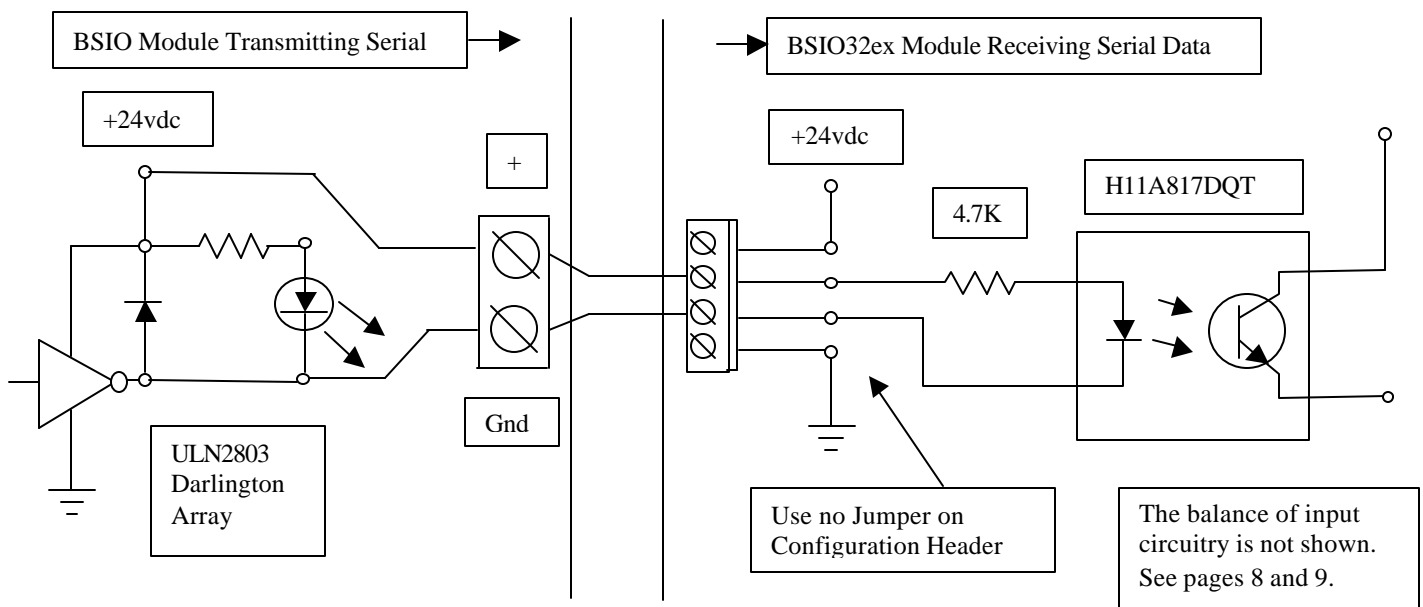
BSIO Module Transmitting Serial

BSIO32ex Module Receiving Serial Data

+24vdc

+

+24vdc

H11A817DQT

4.7K

Gnd

ULN2803 Darlington Array

Use no Jumper on Configuration Header

The balance of input circuitry is not shown. See pages 8 and 9.